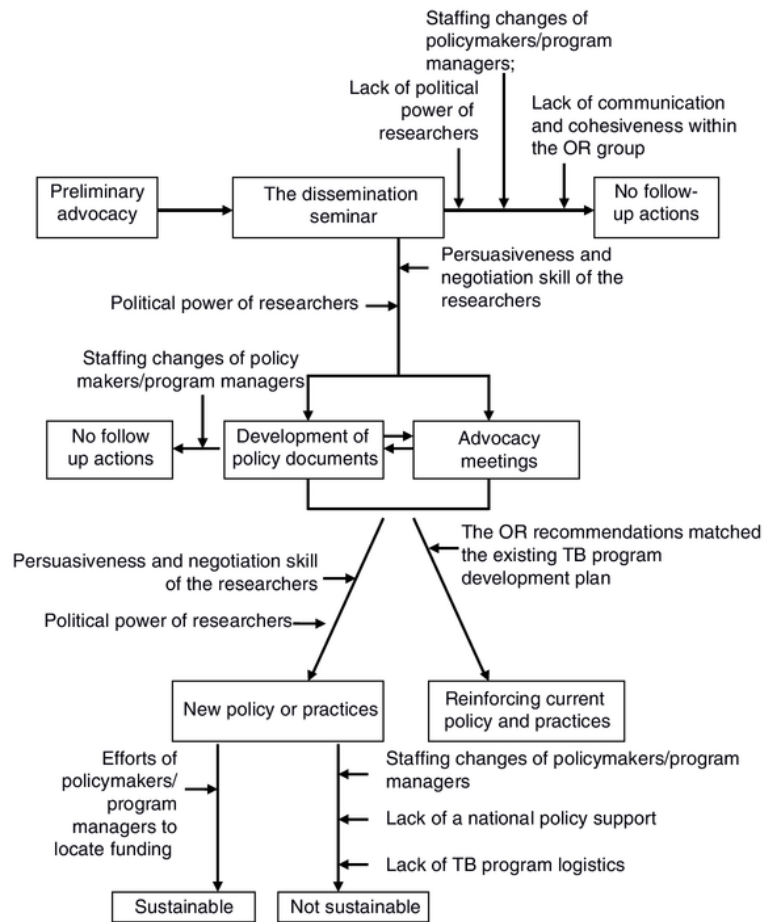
Staffing changes of policymakers/program managers;

Lack of political power of researchers

Lack of communication and cohesiveness within the OR group

Preliminary advocacy

The dissemination seminar

No follow-up actions

Persuasiveness and negotiation skill of the researchers

Political power of researchers

Staffing changes of policy makers/program managers

No follow up actions

Development of policy documents

Advocacy meetings

The OR recommendations matched the existing TB program development plan

Persuasiveness and negotiation skill of the researchers

Political power of researchers

New policy or practices

Reinforcing current policy and practices

Efforts of policymakers/ program managers to locate funding

Staffing changes of policymakers/program managers

Lack of a national policy support

Lack of TB program logistics

Sustainable

Not sustainable